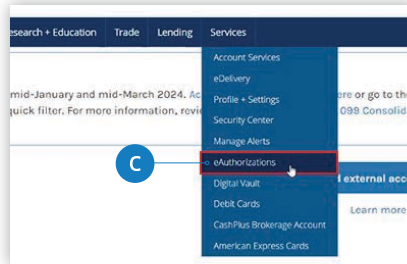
esearch + Education Trade Lending Services

Account Services
eDelivery
Profile + Settings
Security Center
Manage Alerts
eAuthorizations
Digital Vault
Debit Cards
CashPlus Brokerage Account
American Express Cards

mid-January and mid-March 2024. Ac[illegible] ere or go to the
quick filter. For more information, revi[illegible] 099 Consolid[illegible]

C

d external acc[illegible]

Learn more